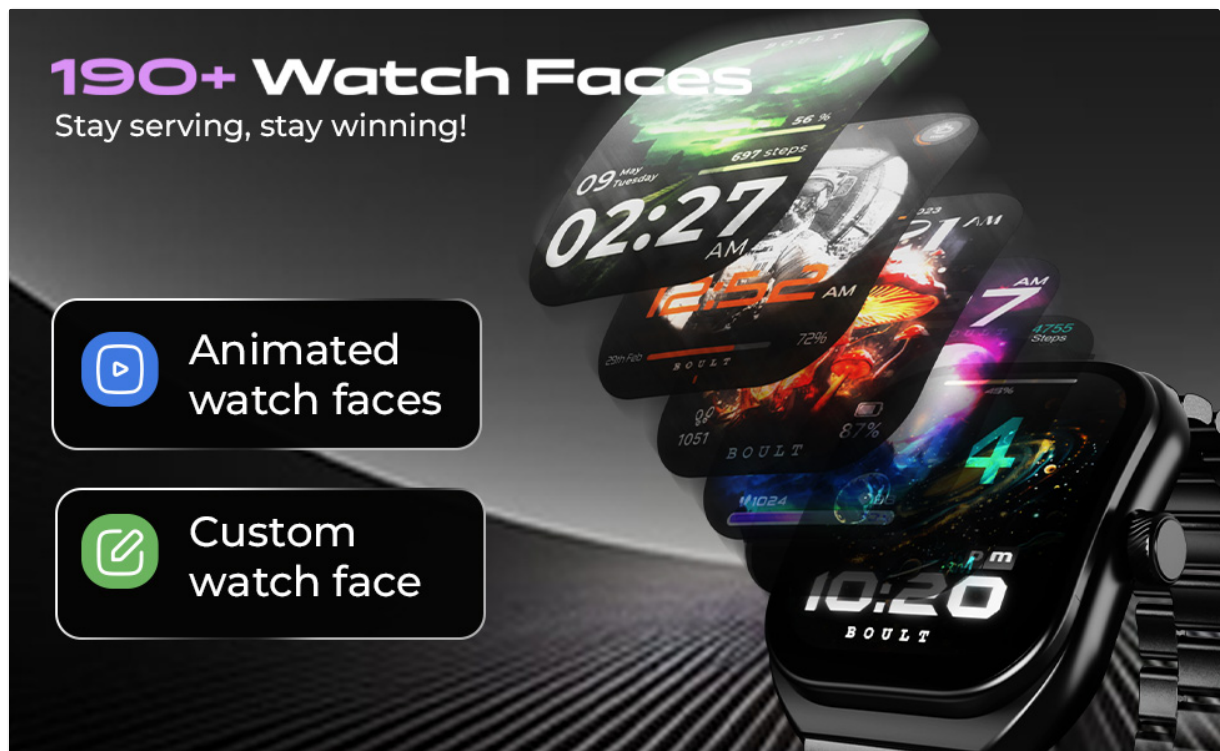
190+ Watch Faces
Stay serving, stay winning!

Animated watch faces

Custom watch face

BOULT
56 %
697 steps
09 May Tuesday
02:27 AM
12:52 AM
25th Feb
72%
BOULT
1051
87%
BOULT
21 AM
7 AM
4755 Steps
1024
4
pm
10:20
BOULT